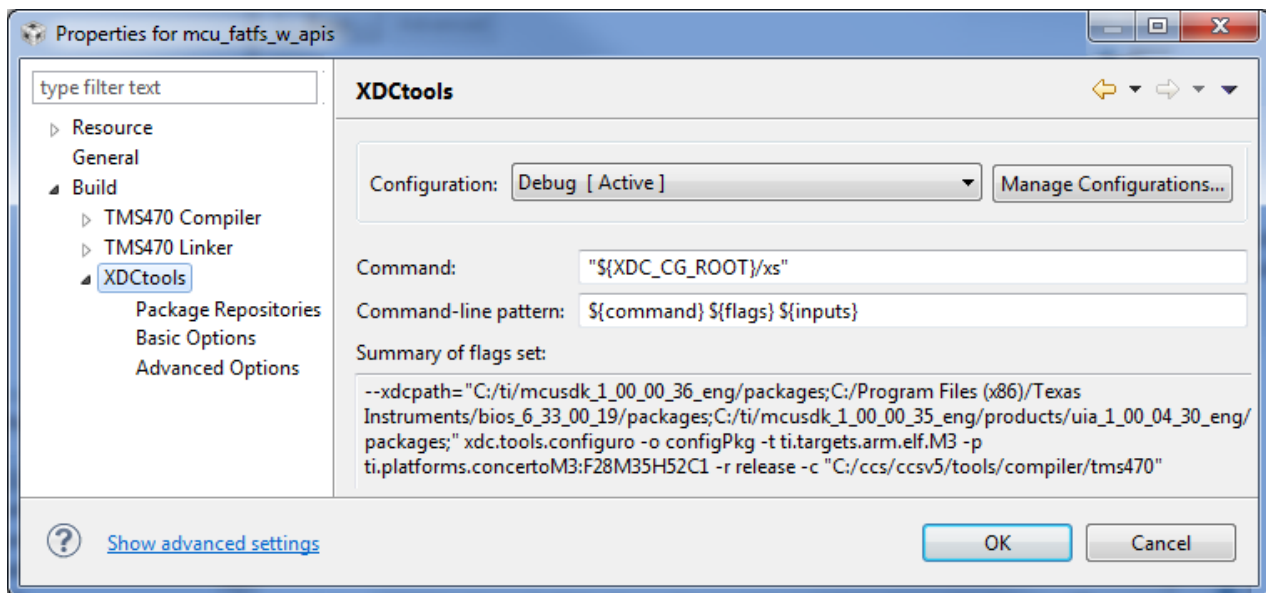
Properties for mcu_fatfs_w_apis

type filter text

Resource
General
Build
TMS470 Compiler
TMS470 Linker
XDCtools
Package Repositories
Basic Options
Advanced Options

XDCtools

Configuration: Debug [ Active ]
Manage Configurations...

Command: "${XDC_CG_ROOT}/xs"

Command-line pattern: ${command} ${flags} ${inputs}

Summary of flags set:

--xdcpath="C:/ti/mcusdk_1_00_00_36_eng/packages;C:/Program Files (x86)/Texas Instruments/bios_6_33_00_19/packages;C:/ti/mcusdk_1_00_00_35_eng/products/uia_1_00_04_30_eng/packages;" xdc.tools.configuro -o configPkg -t ti.targets.arm.elf.M3 -p ti.platforms.concertoM3:F28M35H52C1 -r release -c "C:/ccs/ccsv5/tools/compiler/tms470"

Show advanced settings

OK

Cancel